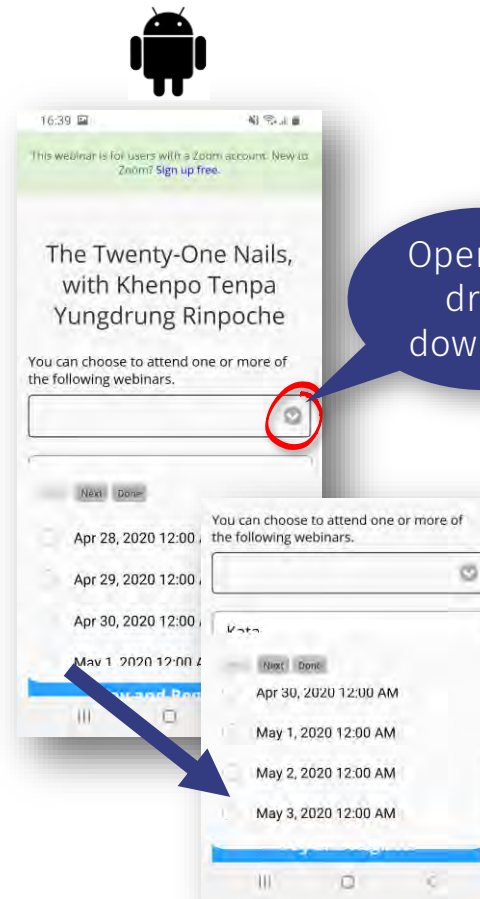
16:39

This webinar is for users with a Zoom account. New to Zoom? Sign up free.

The Twenty-One Nails, with Khenpo Tenpa Yungdrung Rinpoche

You can choose to attend one or more of the following webinars.

Next Done

Apr 28, 2020 12:00 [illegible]

Apr 29, 2020 12:00 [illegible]

Apr 30, 2020 12:00 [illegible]

May 1, 2020 12:00 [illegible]

Oper dr dow

You can choose to attend one or more of the following webinars.

Kata

Next Done

Apr 30, 2020 12:00 AM

May 1, 2020 12:00 AM

May 2, 2020 12:00 AM

May 3, 2020 12:00 AM